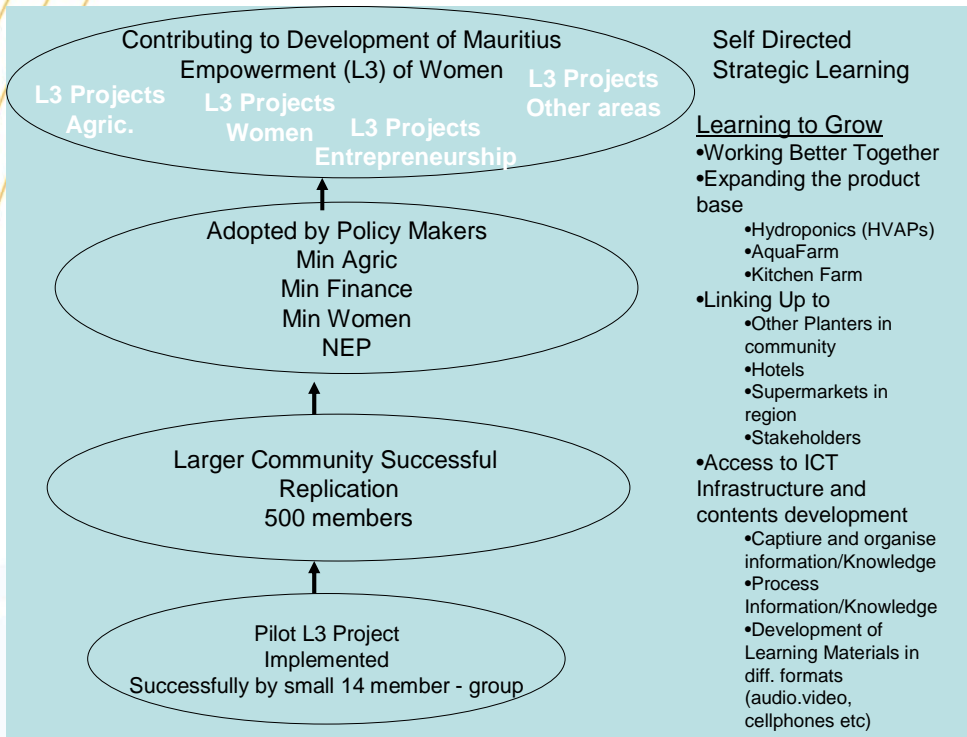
Contributing to Development of Mauritius
Empowerment (L3) of Women

L3 Projects Agric.

L3 Projects Women

L3 Projects Entrepreneurship

L3 Projects Other areas

Adopted by Policy Makers
Min Agric
Min Finance
Min Women
NEP

Larger Community Successful Replication
500 members

Pilot L3 Project Implemented
Successfully by small 14 member - group

Self Directed Strategic Learning

Learning to Grow
•Working Better Together
•Expanding the product base
•Hydroponics (HVAPs)
•AquaFarm
•Kitchen Farm
•Linking Up to
•Other Planters in community
•Hotels
•Supermarkets in region
•Stakeholders
•Access to ICT Infrastructure and contents development
•Captiure and organise information/Knowledge
•Process Information/Knowledge
•Development of Learning Materials in diff. formats (audio.video, cellphones etc)